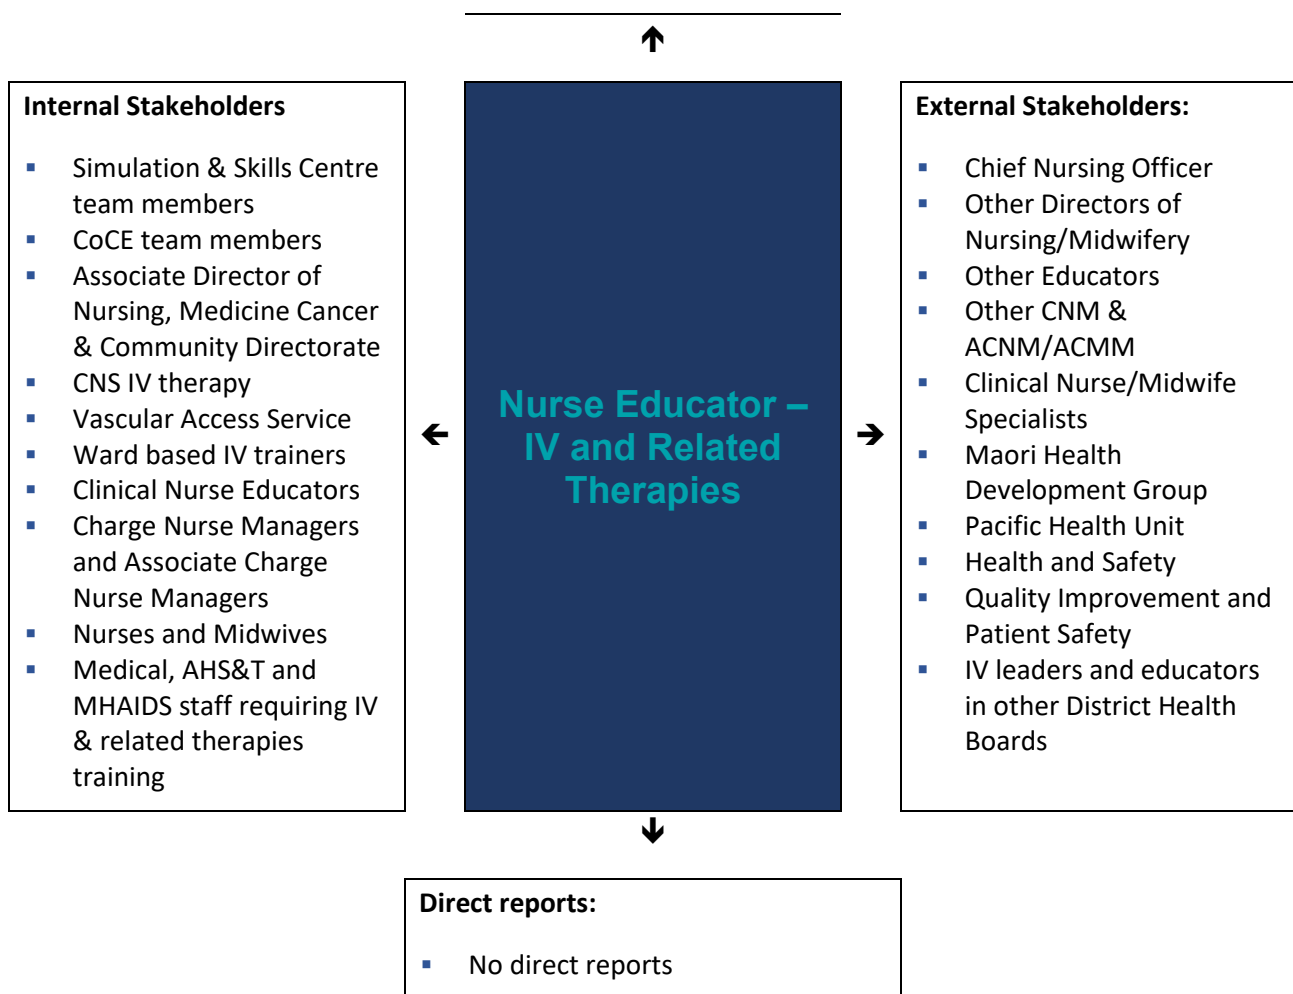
Internal Stakeholders

- Simulation & Skills Centre team members
- CoCE team members
- Associate Director of Nursing, Medicine Cancer & Community Directorate
- CNS IV therapy
- Vascular Access Service
- Ward based IV trainers
- Clinical Nurse Educators
- Charge Nurse Managers and Associate Charge Nurse Managers
- Nurses and Midwives
- Medical, AHS&T and MHAIDS staff requiring IV & related therapies training

Nurse Educator – IV and Related Therapies

External Stakeholders:

- Chief Nursing Officer
- Other Directors of Nursing/Midwifery
- Other Educators
- Other CNM & ACNM/ACMM
- Clinical Nurse/Midwife Specialists
- Maori Health Development Group
- Pacific Health Unit
- Health and Safety
- Quality Improvement and Patient Safety
- IV leaders and educators in other District Health Boards

Direct reports:

- No direct reports